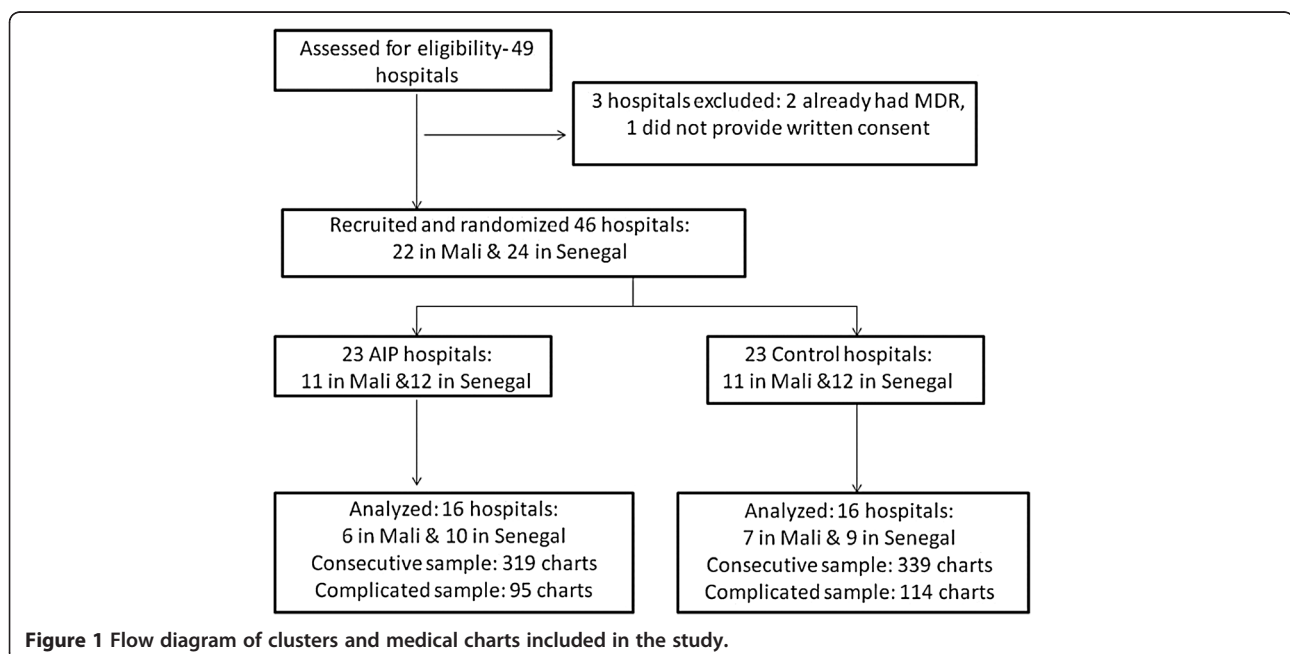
Assessed for eligibility- 49 hospitals

3 hospitals excluded: 2 already had MDR, 1 did not provide written consent

Recruited and randomized 46 hospitals: 22 in Mali & 24 in Senegal

23 AIP hospitals: 11 in Mali &12 in Senegal

23 Control hospitals: 11 in Mali &12 in Senegal

Analyzed: 16 hospitals: 6 in Mali & 10 in Senegal Consecutive sample: 319 charts Complicated sample: 95 charts

Analyzed: 16 hospitals: 7 in Mali & 9 in Senegal Consecutive sample: 339 charts Complicated sample: 114 charts

Figure 1 Flow diagram of clusters and medical charts included in the study.